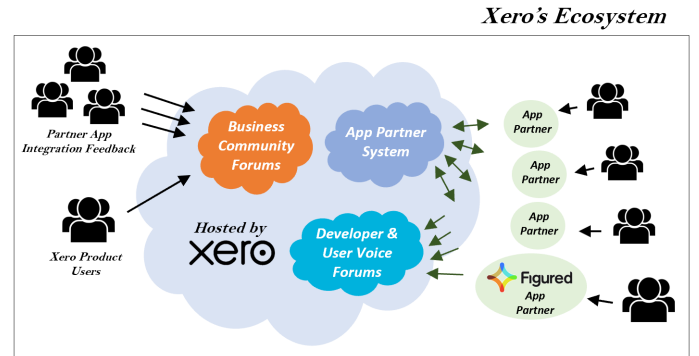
Xero's Ecosystem

Partner App Integration Feedback

Xero Product Users

Business Community Forums

App Partner System

Hosted by xero

Developer & User Voice Forums

App Partner

App Partner

App Partner

Figured
App Partner